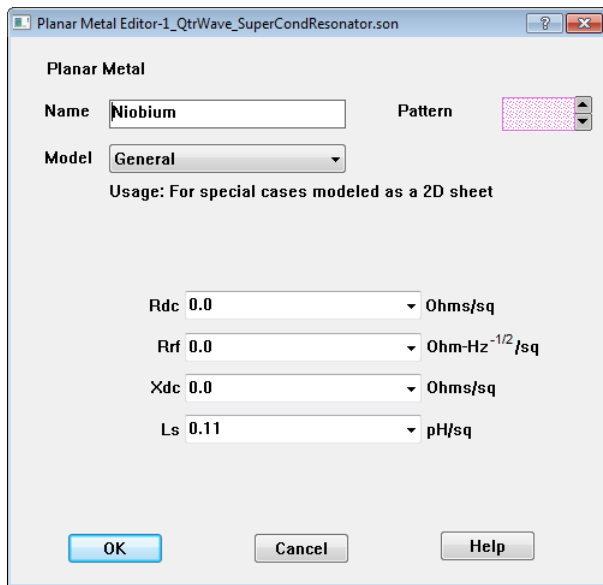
Planar Metal Editor-1_QtrWave_SuperCondResonator.son

?

Planar Metal

Name Niobium

Pattern

Model General

Usage: For special cases modeled as a 2D sheet

Rdc 0.0 Ohms/sq

Rrf 0.0 Ohm-Hz$^{-1/2}$/sq

Xdc 0.0 Ohms/sq

Ls 0.11 pH/sq

OK

Cancel

Help